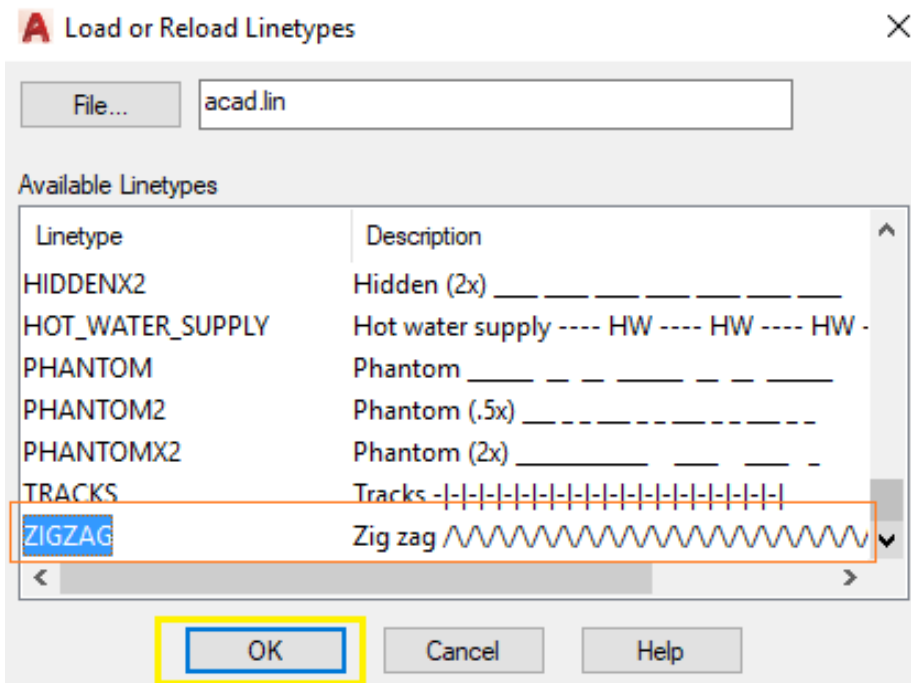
Load or Reload Linetypes

File...

acad.lin

Available Linetypes

| Linetype | Description |
|---|---|
| HIDDENX2 | Hidden (2x) ___ ___ ___ ___ ___ ___ ___ |
| HOT_WATER_SUPPLY | Hot water supply ---- HW ---- HW ---- HW - |
| PHANTOM | Phantom _____ _ _ _____ _ _ _____ |
| PHANTOM2 | Phantom (.5x) ___ _ _ ___ _ _ ___ _ _ |
| PHANTOMX2 | Phantom (2x) __________ ___ ___ _ |
| TRACKS | Tracks -|-|-|-|-|-|-|-|-|-|-|-|-|-|-|-|-|-|-|-| |
| ZIGZAG | Zig zag /\/\/\/\/\/\/\/\/\/\/\/\/\/\/\/\/\/\/\/\ |

OK

Cancel

Help